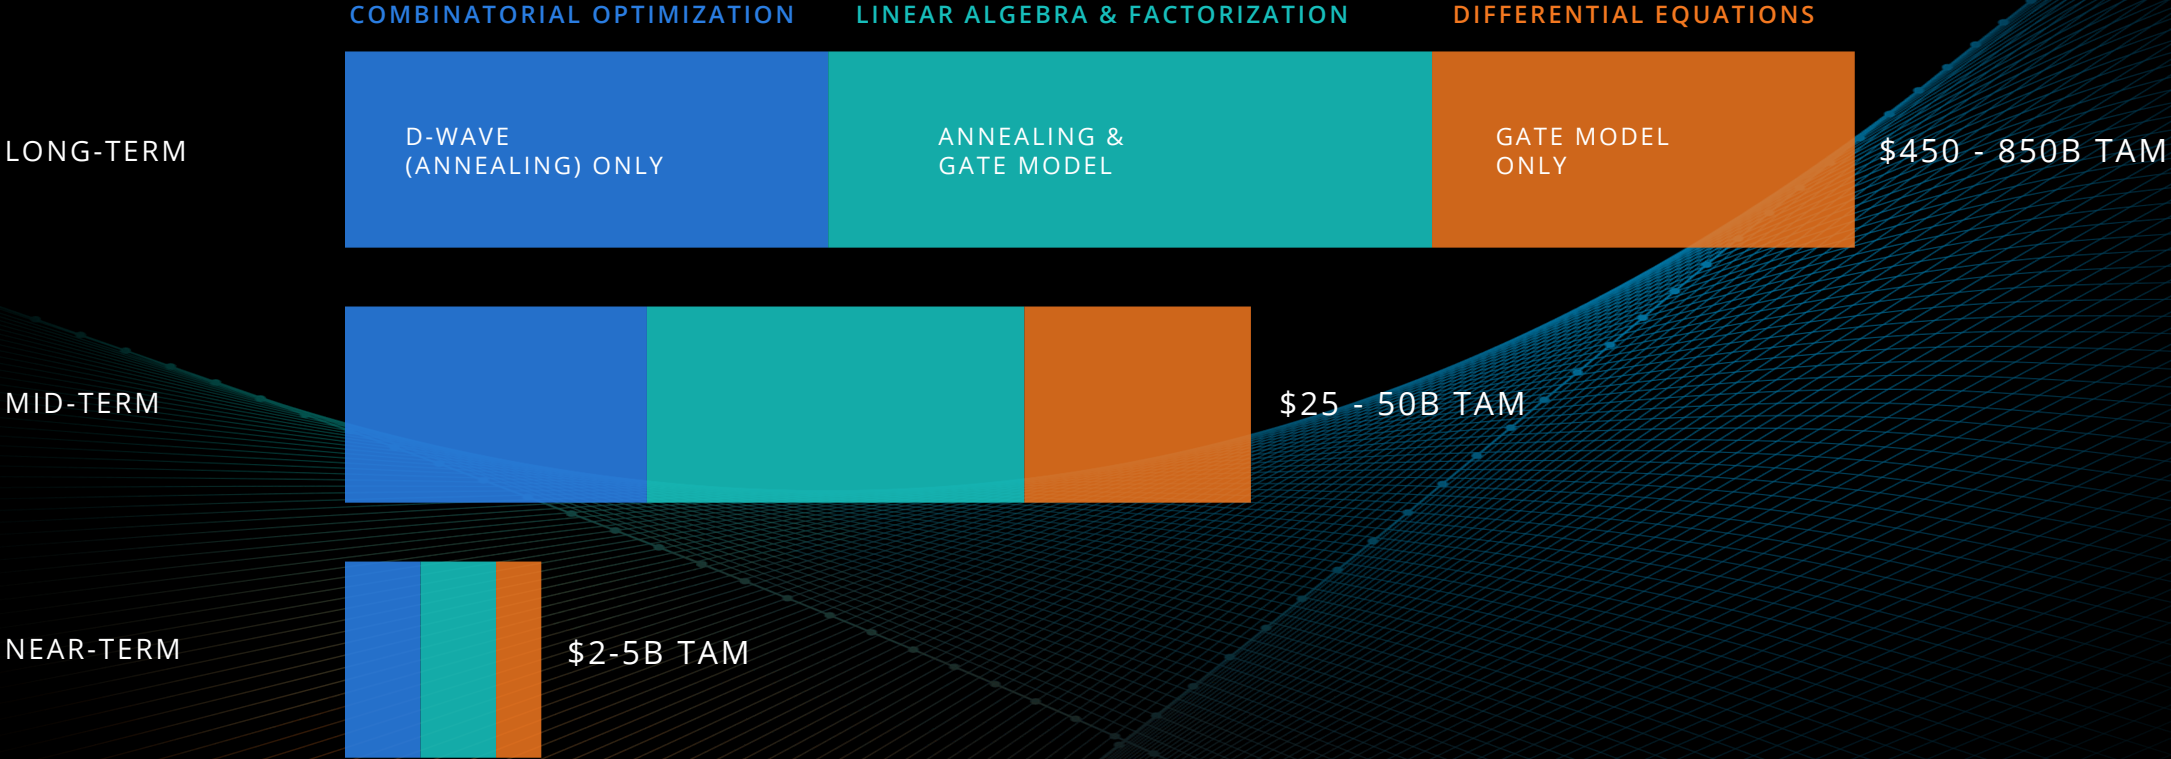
COMBINATORIAL OPTIMIZATION LINEAR ALGEBRA & FACTORIZATION DIFFERENTIAL EQUATIONS

LONG-TERM

D-WAVE (ANNEALING) ONLY

ANNEALING & GATE MODEL

GATE MODEL ONLY

$450 - 850B TAM

MID-TERM

$25 - 50B TAM

NEAR-TERM

$2-5B TAM